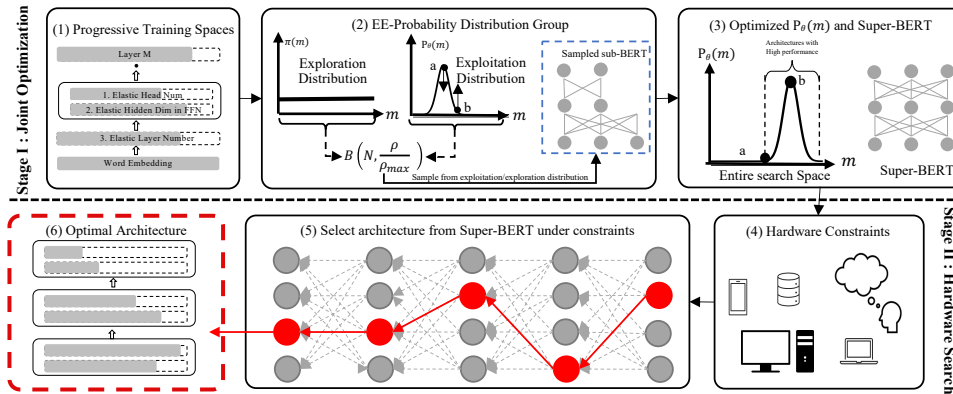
Stage I : Joint Optimization

(1) Progressive Training Spaces

Layer M

1. Elastic Head Num

2. Elastic Hidden Dim in FFN

3. Elastic Layer Number

Word Embedding

(2) EE-Probability Distribution Group

$\pi(m)$

Exploration Distribution

$m$

$P_\theta(m)$

a

Exploitation Distribution

b

$m$

Sampled sub-BERT

$B\left(N, \frac{\rho}{\rho_{max}}\right)$

Sample from exploitation/exploration distribution

(3) Optimized $P_\theta(m)$ and Super-BERT

$P_\theta(m)$

Architectures with High performance

b

a

$m$

Entire search Space

Super-BERT

Stage II : Hardware Search

(6) Optimal Architecture

(5) Select architecture from Super-BERT under constraints

(4) Hardware Constraints